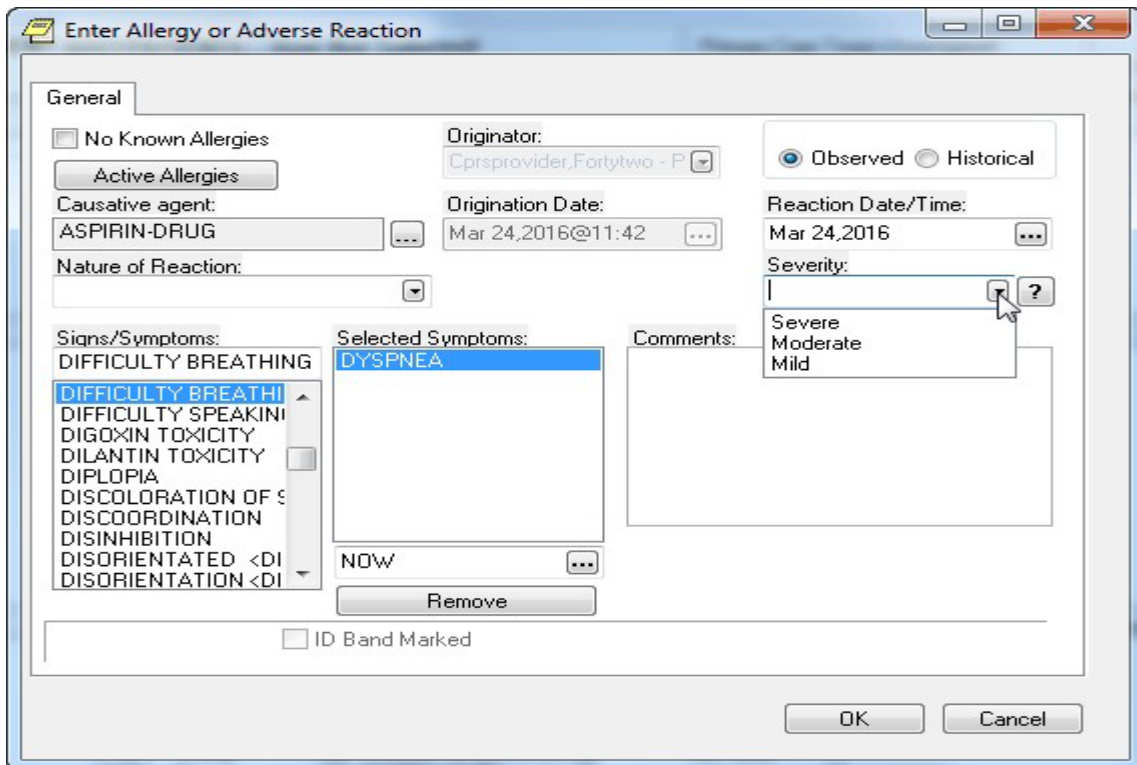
Enter Allergy or Adverse Reaction

General

No Known Allergies

Active Allergies

Originator:
Cprsprovider,Fortytwo - P

Observed Historical

Causative agent:
ASPIRIN-DRUG ...

Origination Date:
Mar 24,2016@11:42 ...

Reaction Date/Time:
Mar 24,2016 ...

Nature of Reaction:

Severity:
?
Severe
Moderate
Mild

Signs/Symptoms:
DIFFICULTY BREATHING
DIFFICULTY BREATHI
DIFFICULTY SPEAKIN
DIGOXIN TOXICITY
DILANTIN TOXICITY
DIPLOPIA
DISCOLORATION OF S
DISCOORDINATION
DISINHIBITION
DISORIENTATED <DI
DISORIENTATION <DI

Selected Symptoms:
DYSPNEA

NOW ...

Remove

Comments:

ID Band Marked

OK

Cancel